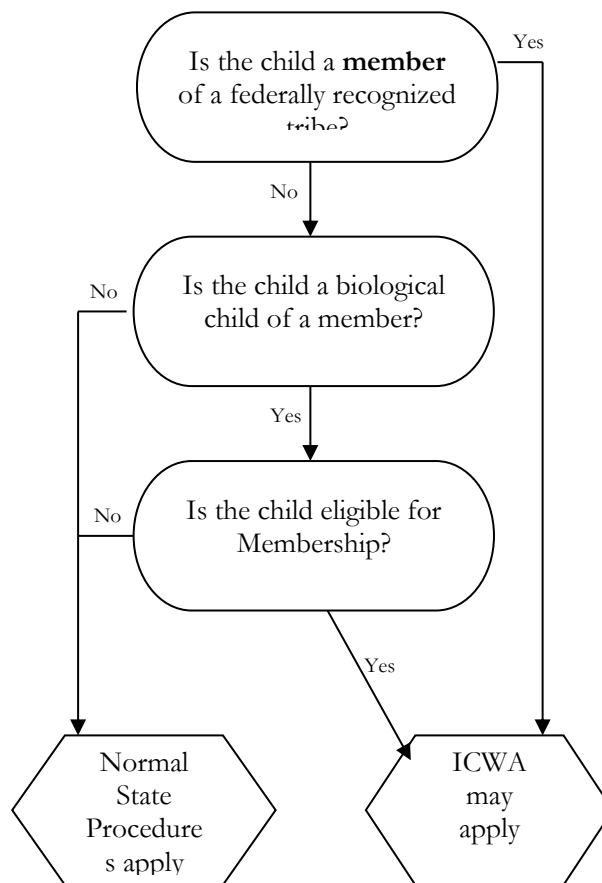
Is the child a **member** of a federally recognized tribe?

Yes

No

Is the child a biological child of a member?

No

Yes

Is the child eligible for Membership?

No

Yes

Normal State Procedure s apply

ICWA may apply